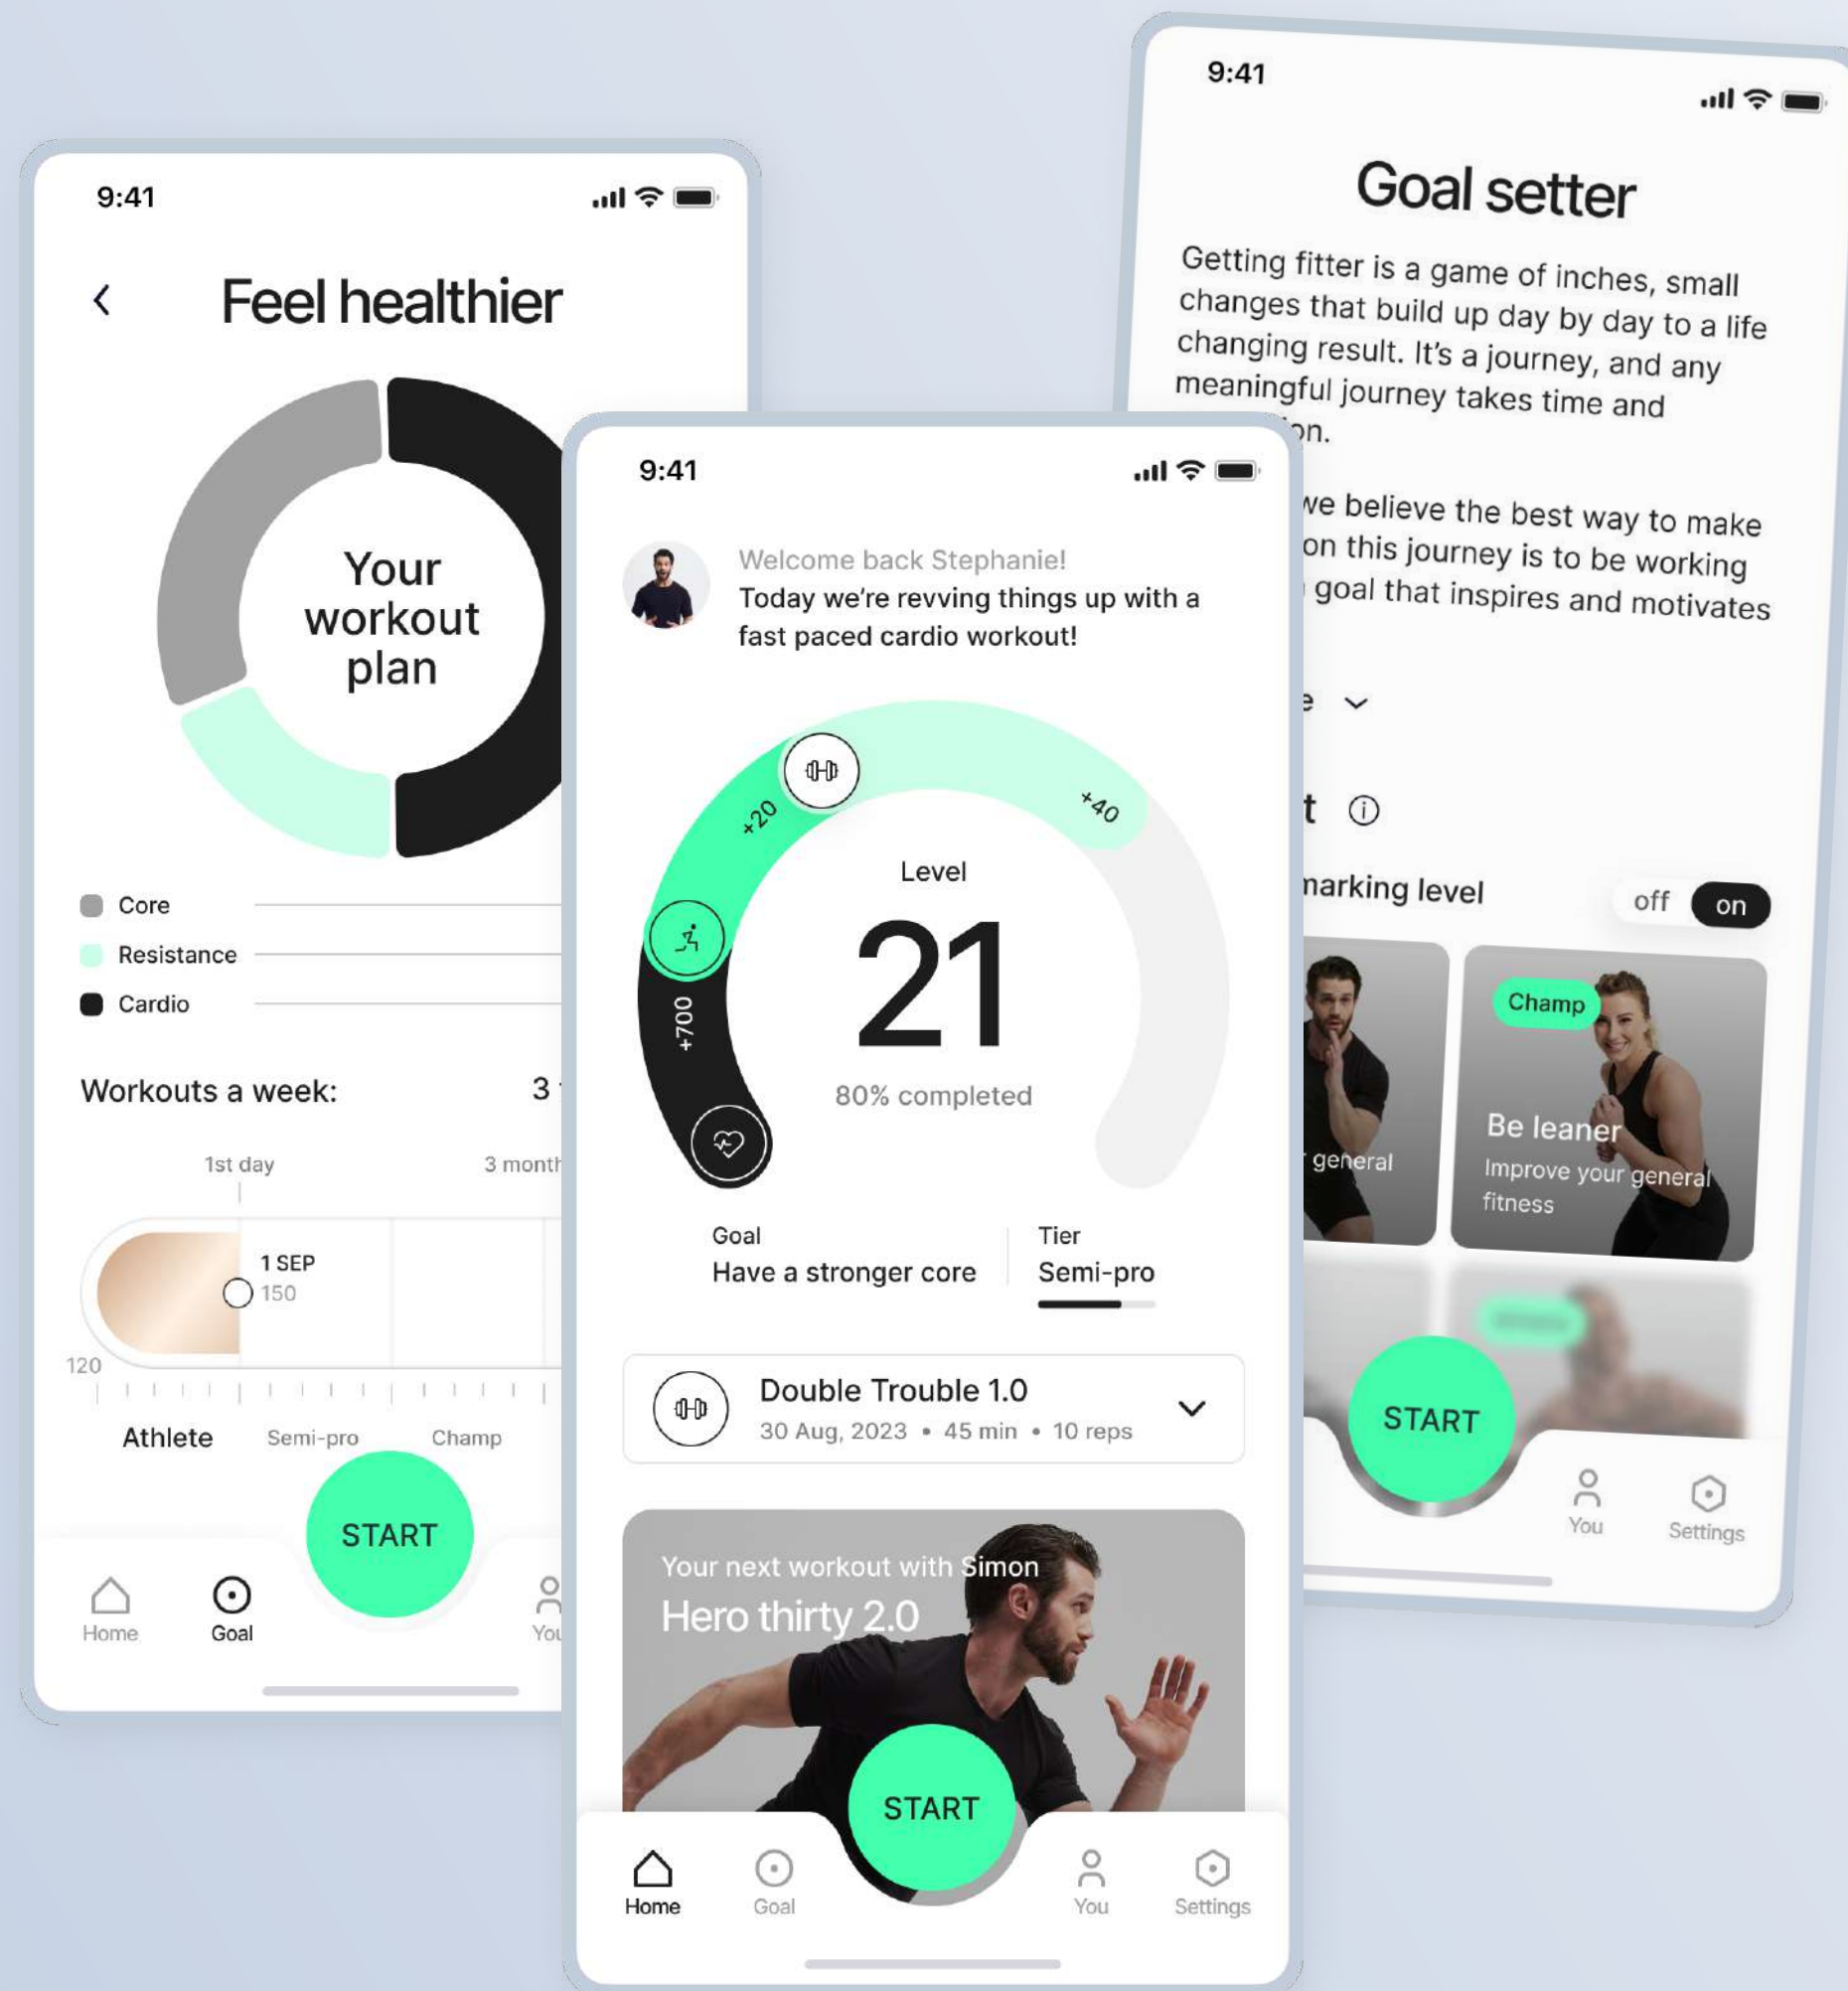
9:41

Feel healthier

Your workout plan

Core
Resistance
Cardio

Workouts a week: 3

1st day
3 month

1 SEP
150

120

Athlete
Semi-pro
Champ

START

Home
Goal
You

9:41

Goal setter

Getting fitter is a game of inches, small changes that build up day by day to a life changing result. It's a journey, and any meaningful journey takes time and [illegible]on.

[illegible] we believe the best way to make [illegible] on this journey is to be working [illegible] goal that inspires and motivates

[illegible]e

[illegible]t

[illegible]marking level
off on

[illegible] general

Champ
Be leaner
Improve your general fitness

START

You
Settings

9:41

Welcome back Stephanie!
Today we're revving things up with a fast paced cardio workout!

+20
+40
+700

Level
21
80% completed

Goal
Have a stronger core

Tier
Semi-pro

Double Trouble 1.0
30 Aug, 2023 • 45 min • 10 reps

Your next workout with Simon
Hero thirty 2.0

START

Home
Goal
You
Settings